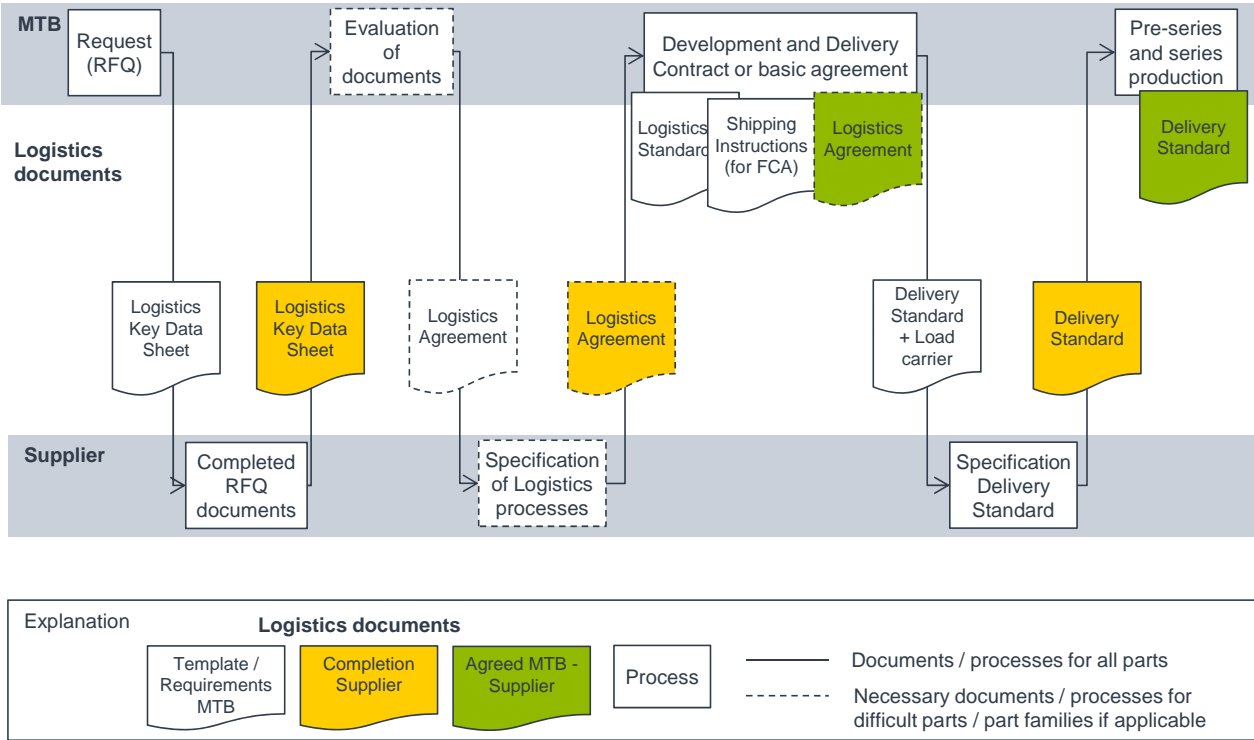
MTB

Request (RFQ)

Evaluation of documents

Development and Delivery Contract or basic agreement

Pre-series and series production

Logistics documents

Logistics Standard

Shipping Instructions (for FCA)

Logistics Agreement

Delivery Standard

Logistics Key Data Sheet

Logistics Key Data Sheet

Logistics Agreement

Logistics Agreement

Delivery Standard + Load carrier

Delivery Standard

Supplier

Completed RFQ documents

Specification of Logistics processes

Specification Delivery Standard

Explanation

Logistics documents

Template / Requirements MTB

Completion Supplier

Agreed MTB - Supplier

Process

Documents / processes for all parts

Necessary documents / processes for difficult parts / part families if applicable